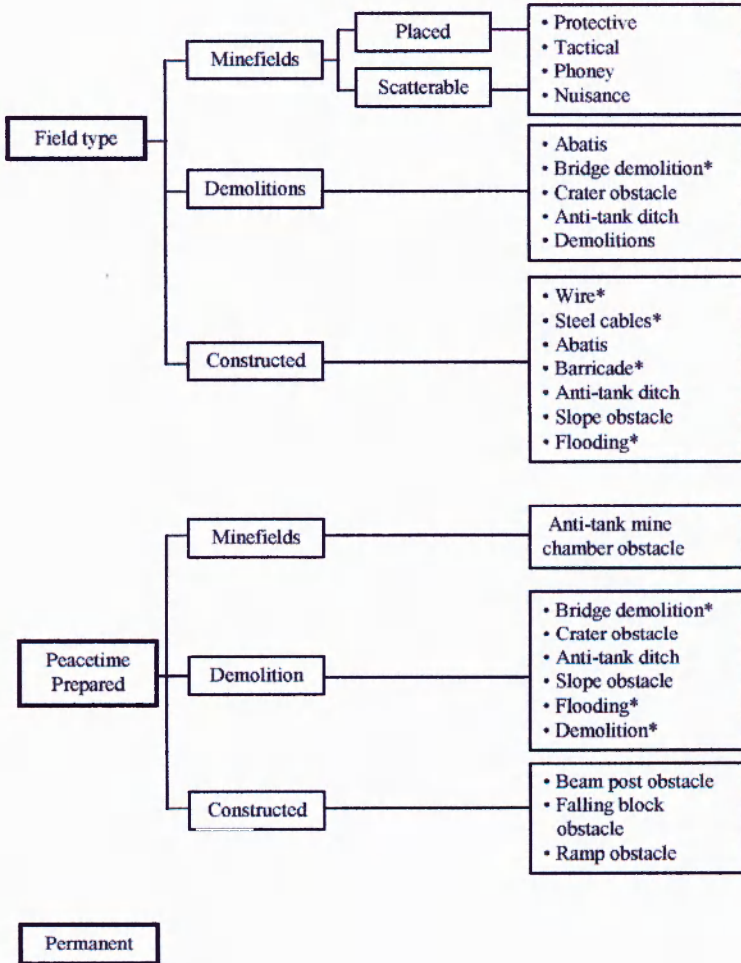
Field type

Minefields

Placed

Scatterable

• Protective
• Tactical
• Phoney
• Nuisance

Demolitions

• Abatis
• Bridge demolition*
• Crater obstacle
• Anti-tank ditch
• Demolitions

Constructed

• Wire*
• Steel cables*
• Abatis
• Barricade*
• Anti-tank ditch
• Slope obstacle
• Flooding*

Peacetime Prepared

Minefields

Anti-tank mine chamber obstacle

Demolition

• Bridge demolition*
• Crater obstacle
• Anti-tank ditch
• Slope obstacle
• Flooding*
• Demolition*

Constructed

• Beam post obstacle
• Falling block obstacle
• Ramp obstacle

Permanent